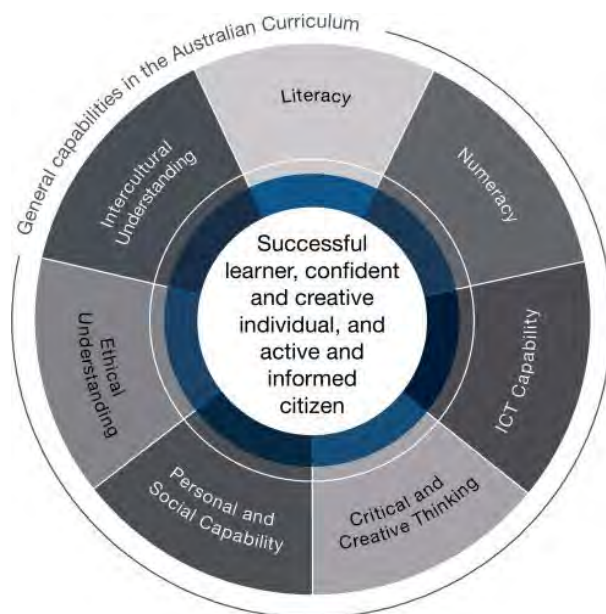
General capabilities in the Australian Curriculum

Literacy

Numeracy

ICT Capability

Critical and Creative Thinking

Personal and Social Capability

Ethical Understanding

Intercultural Understanding

Successful learner, confident and creative individual, and active and informed citizen